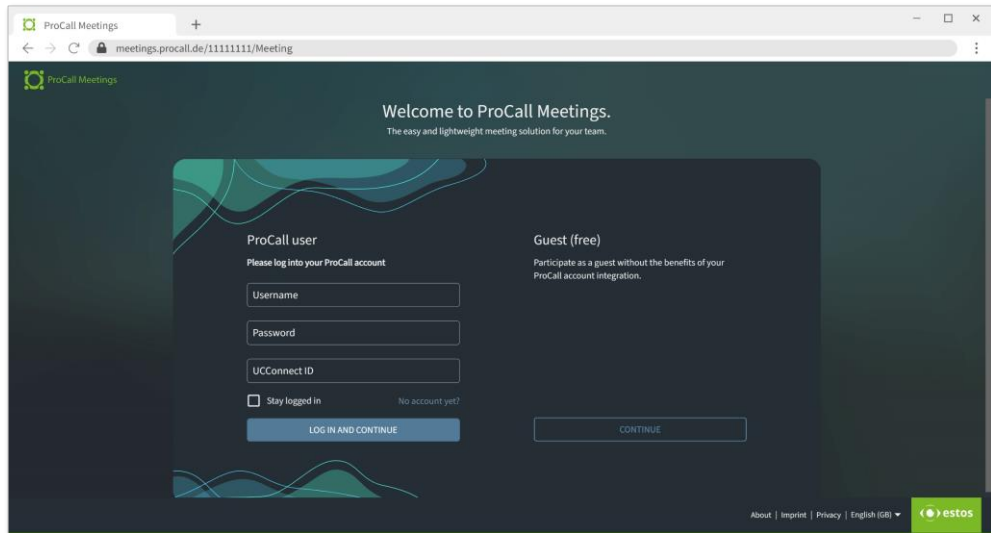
ProCall Meetings

meetings.procall.de/11111111/Meeting

ProCall Meetings

Welcome to ProCall Meetings.

The easy and lightweight meeting solution for your team.

ProCall user

Please log into your ProCall account

Username

Password

UCConnect ID

Stay logged in

No account yet?

LOG IN AND CONTINUE

Guest (free)

Participate as a guest without the benefits of your ProCall account integration.

CONTINUE

About | Imprint | Privacy | English (GB)

estos